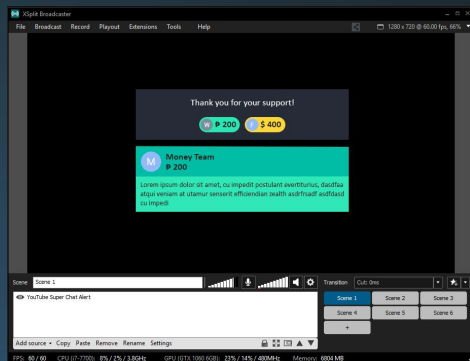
XSplit Broadcaster

File Broadcast Record Playout Extensions Tools Help

1280 x 720 @ 60.00 fps, 66%

Thank you for your support!

₱ 200 $ 400

M Money Team
₱ 200

Lorem ipsum dolor sit amet, cu impedit postulant evertitur, dasdfaa atqui veniam at utamur senserit efficiendian zealth asdfrfsadf asdfdasd cu impedi

Scene Scene 1

YouTube Super Chat Alert

Add source Copy Paste Remove Rename Settings

Transition Cut: 0ms

Scene 1 Scene 2 Scene 3
Scene 4 Scene 5 Scene 6
+

FPS: 60 / 60 CPU (i7-7700): 8% / 2% / 3.8GHz GPU (GTX 1060 6GB): 23% / 14% / 480MHz Memory: 680 MB